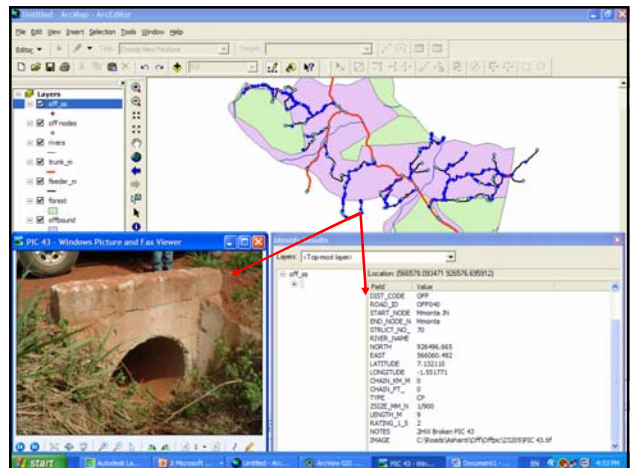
Untitled - ArcMap - ArcEditor

File Edit View Insert Selection Tools Window Help

Editor ▾ Task: Create New Feature Target:

Layers
off_ss
off nodes
rivers
trunk_rn
feeder_rn
forest
offbound

PIC 43 - Windows Picture and Fax Viewer

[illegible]

Layers: <Top-most layer>

off_ss
Location: (566579.093471 926576.695912)

| Field | Value |
|---|---|
| DIST_CODE | OFF |
| ROAD_ID | OFF040 |
| START_NODE | Mmonta Jn |
| END_NODE_N | Mmonta |
| STRUCT_NO_ | 70 |
| RIVER_NAME | |
| NORTH | 926496.865 |
| EAST | 566060.492 |
| LATITUDE | 7.132110 |
| LONGITUDE | -1.551771 |
| CHAIN_KM_M | 0 |
| CHAIN_FT_ | 0 |
| TYPE | CP |
| ISIZE_MM_N | 1/900 |
| LENGTH_M | 9 |
| RATING_1_5 | 2 |
| NOTES | 3HW Broken PIC 43 |
| IMAGE | C:\Roads\Ashanti\Off\Offpic\23205\PIC 43.tif |

start | Autodesk La... | 2 Microsoft ... | Untitled - Arc... | ArcView GIS ... | PIC 43 - Win... | Document1 - ... | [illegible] | 4:53 PM